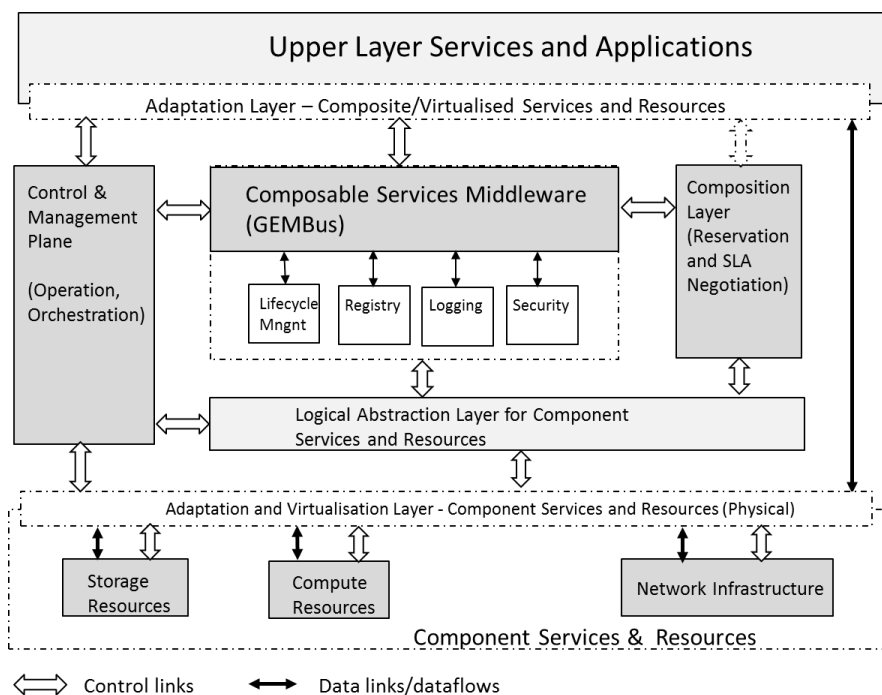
Upper Layer Services and Applications

Adaptation Layer – Composite/Virtualised Services and Resources

Control & Management Plane

(Operation, Orchestration)

Composable Services Middleware (GEMBus)

Lifecycle Mngnt

Registry

Logging

Security

Composition Layer (Reservation and SLA Negotiation)

Logical Abstraction Layer for Component Services and Resources

Adaptation and Virtualisation Layer - Component Services and Resources (Physical)

Storage Resources

Compute Resources

Network Infrastructure

Component Services & Resources

Control links

Data links/dataflows